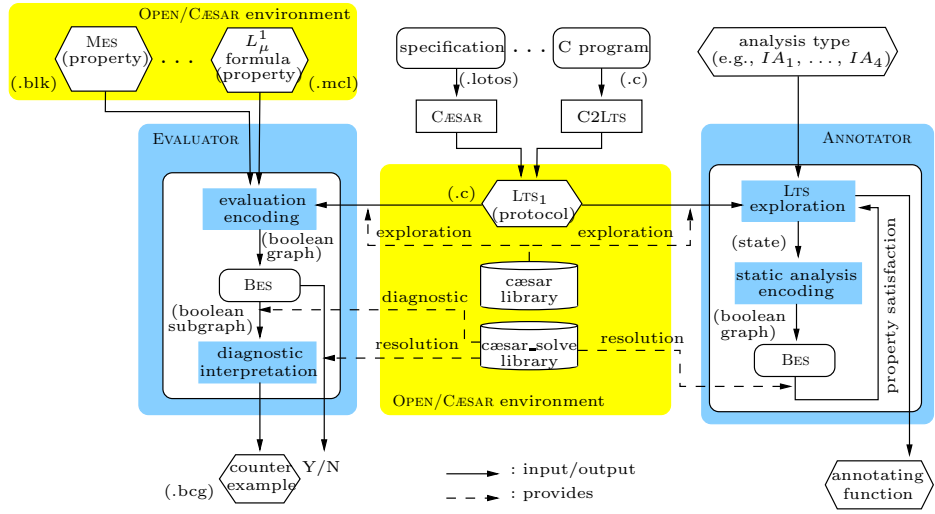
Open/Cæsar environment

Mes (property)

. . .

$L_\mu^1$ formula (property)

(.blk)

(.mcl)

specification

. . .

C program

(.lotos)

(.c)

Cæsar

C2Lts

analysis type (e.g., $IA_1$, . . . , $IA_4$)

Evaluator

Annotator

(.c)

evaluation encoding

Lts$_1$ (protocol)

Lts exploration

exploration

exploration

(boolean graph)

(state)

cæsar library

static analysis encoding

Bes

diagnostic

(boolean graph)

(boolean subgraph)

property satisfaction

resolution

cæsar_solve library

resolution

diagnostic interpretation

Bes

Open/Cæsar environment

counter example

Y/N

: input/output

(.bcg)

: provides

annotating function